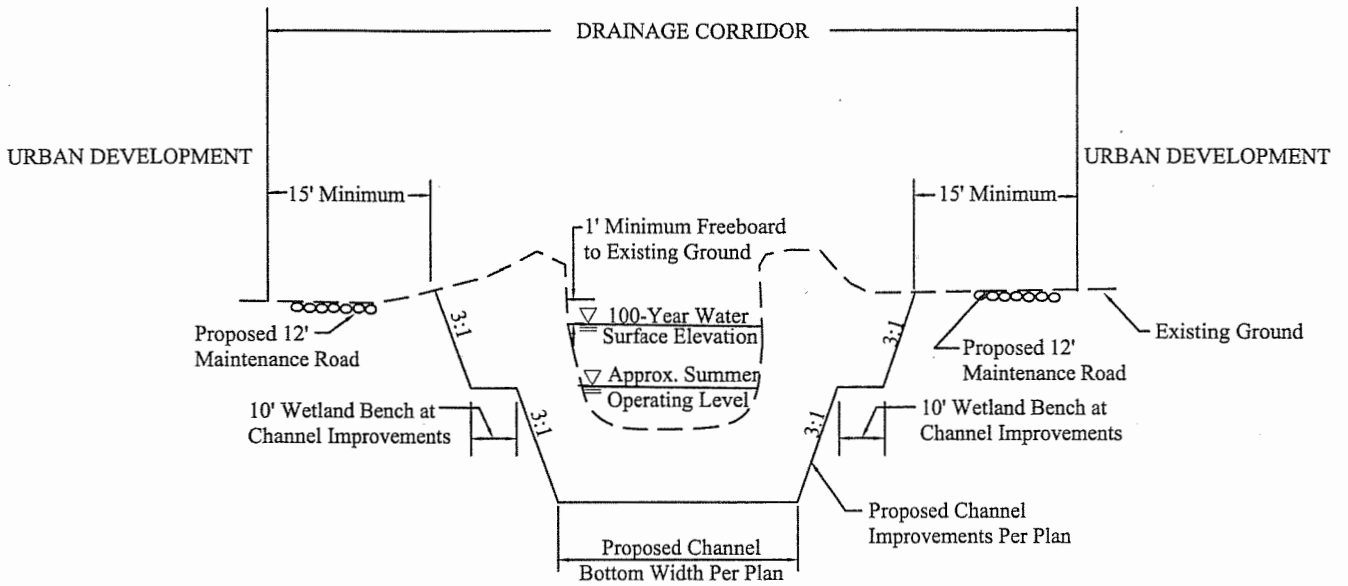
DRAINAGE CORRIDOR

URBAN DEVELOPMENT

URBAN DEVELOPMENT

15' Minimum

15' Minimum

1' Minimum Freeboard to Existing Ground

100-Year Water Surface Elevation

Approx. Summer Operating Level

Proposed 12' Maintenance Road

Existing Ground

Proposed 12' Maintenance Road

3:1

3:1

3:1

3:1

10' Wetland Bench at Channel Improvements

10' Wetland Bench at Channel Improvements

Proposed Channel Improvements Per Plan

Proposed Channel Bottom Width Per Plan